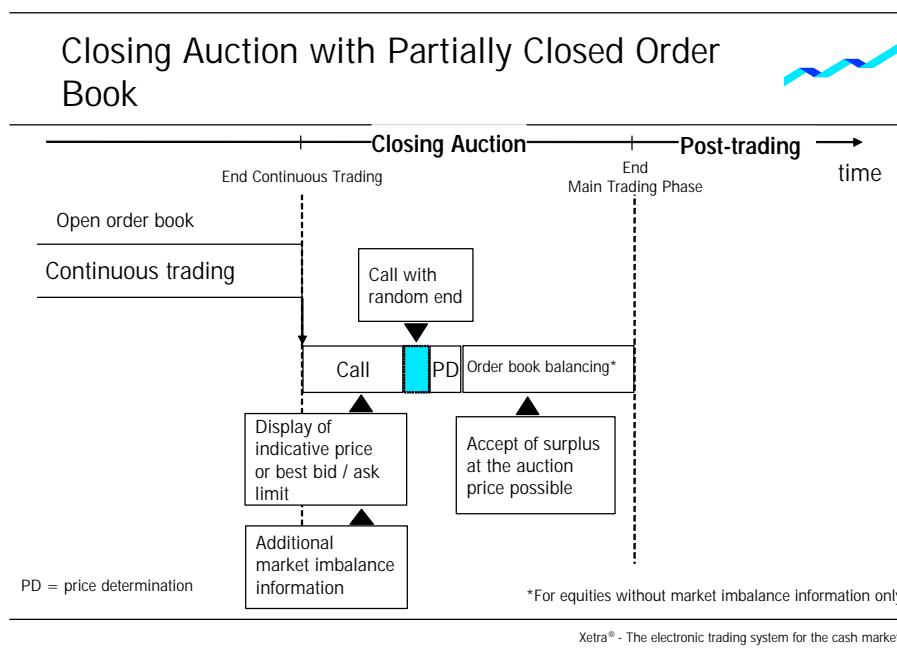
Closing Auction with Partially Closed Order Book

Closing Auction

Post-trading

time

End Continuous Trading

End
Main Trading Phase

Open order book

Continuous trading

Call with random end

Call

PD

Order book balancing*

Display of indicative price or best bid / ask limit

Accept of surplus at the auction price possible

Additional market imbalance information

PD = price determination

*For equities without market imbalance information onl

Xetra® - The electronic trading system for the cash marke